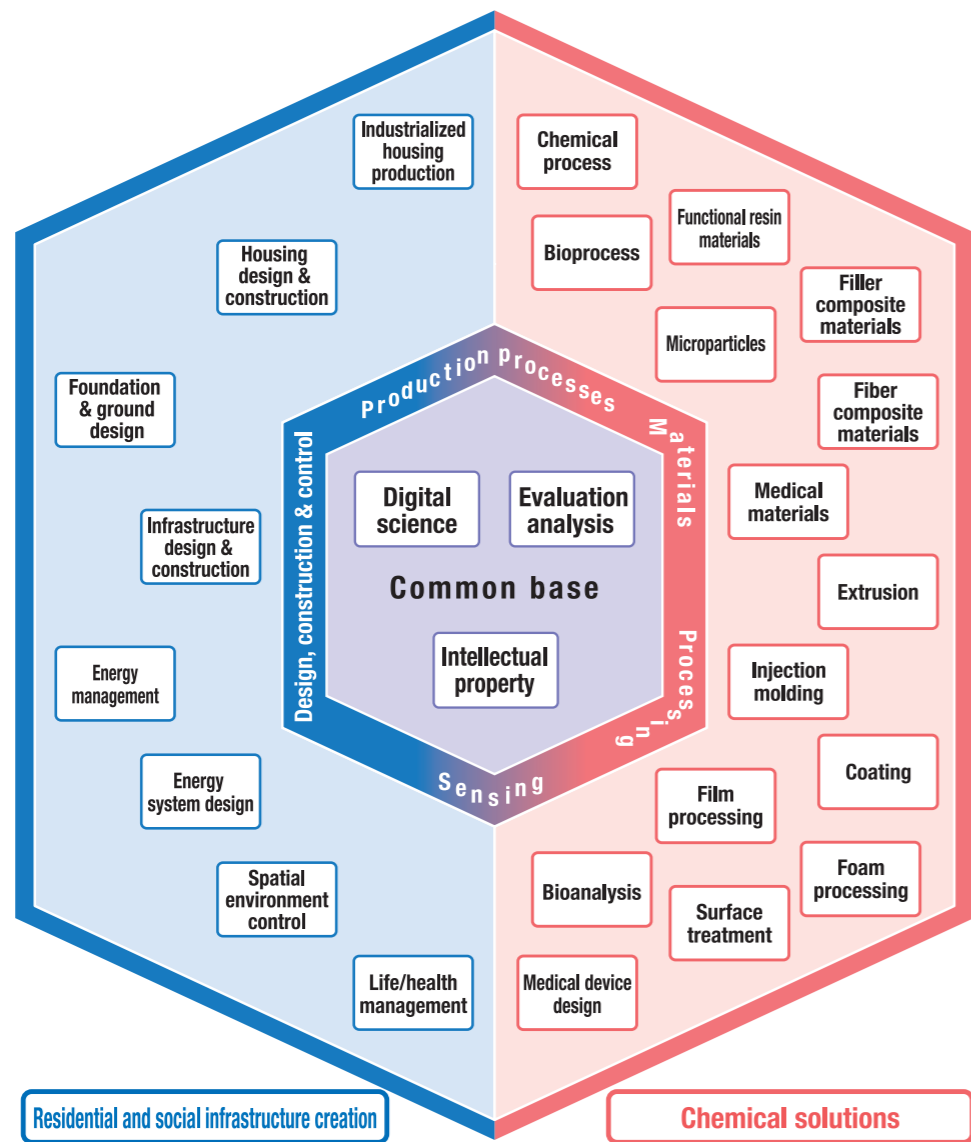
Industrialized housing production

Housing design & construction

Foundation & ground design

Infrastructure design & construction

Energy management

Energy system design

Spatial environment control

Life/health management

Chemical process

Functional resin materials

Bioprocess

Filler composite materials

Microparticles

Fiber composite materials

Medical materials

Extrusion

Injection molding

Coating

Film processing

Foam processing

Bioanalysis

Surface treatment

Medical device design

Production processes

Materials

Processing

Sensing

Design, construction & control

Digital science

Evaluation analysis

Common base

Intellectual property

Residential and social infrastructure creation

Chemical solutions